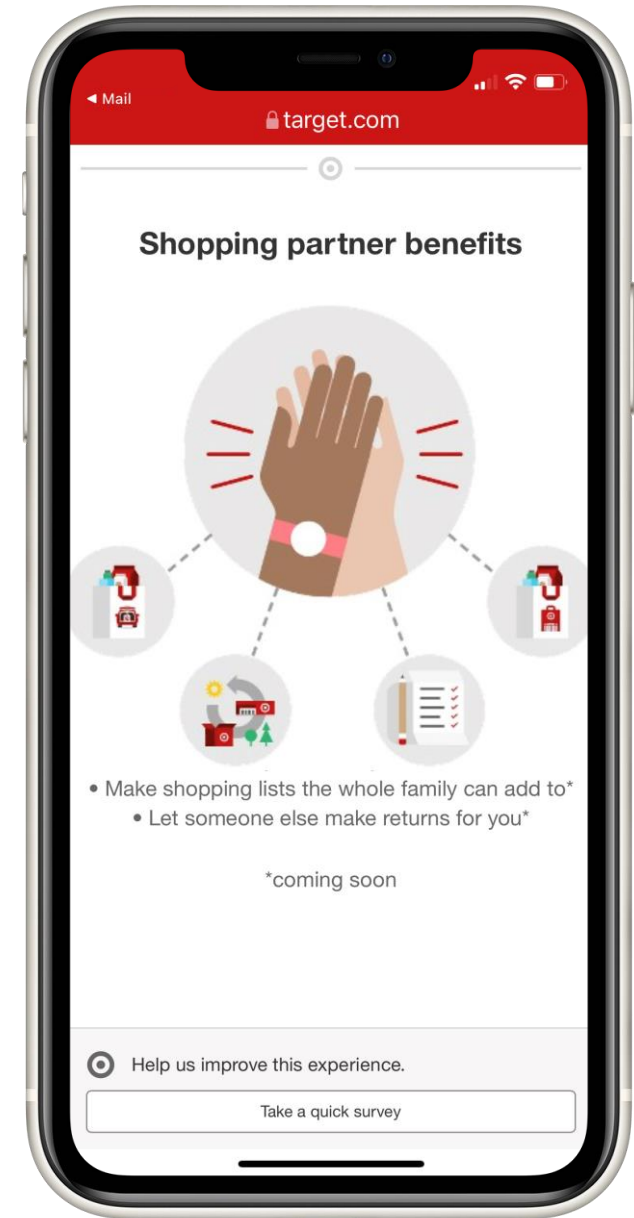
◂ Mail

target.com

Shopping partner benefits

• Make shopping lists the whole family can add to*
• Let someone else make returns for you*

*coming soon

Help us improve this experience.

Take a quick survey